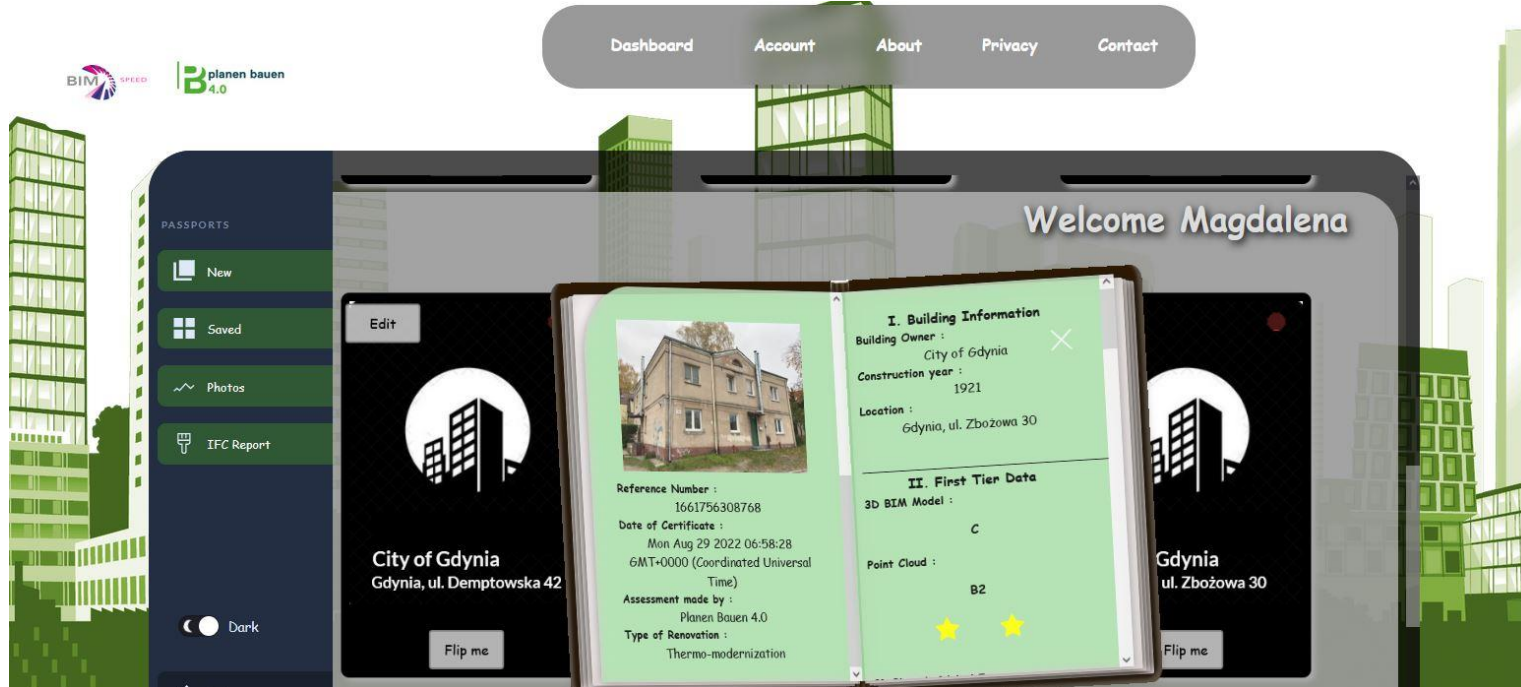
BIM SPEED

planen bauen 4.0

Dashboard Account About Privacy Contact

PASSPORTS

New

Saved

Photos

IFC Report

Dark

Welcome Magdalena

Edit

City of Gdynia
Gdynia, ul. Demptowska 42

Flip me

Reference Number :
1661756308768
Date of Certificate :
Mon Aug 29 2022 06:58:28 GMT+0000 (Coordinated Universal Time)
Assessment made by :
Planen Bauen 4.0
Type of Renovation :
Thermo-modernization

I. Building Information
Building Owner :
City of Gdynia
Construction year :
1921
Location :
Gdynia, ul. Zbożowa 30

II. First Tier Data
3D BIM Model :
C
Point Cloud :
B2

Gdynia
ul. Zbożowa 30

Flip me